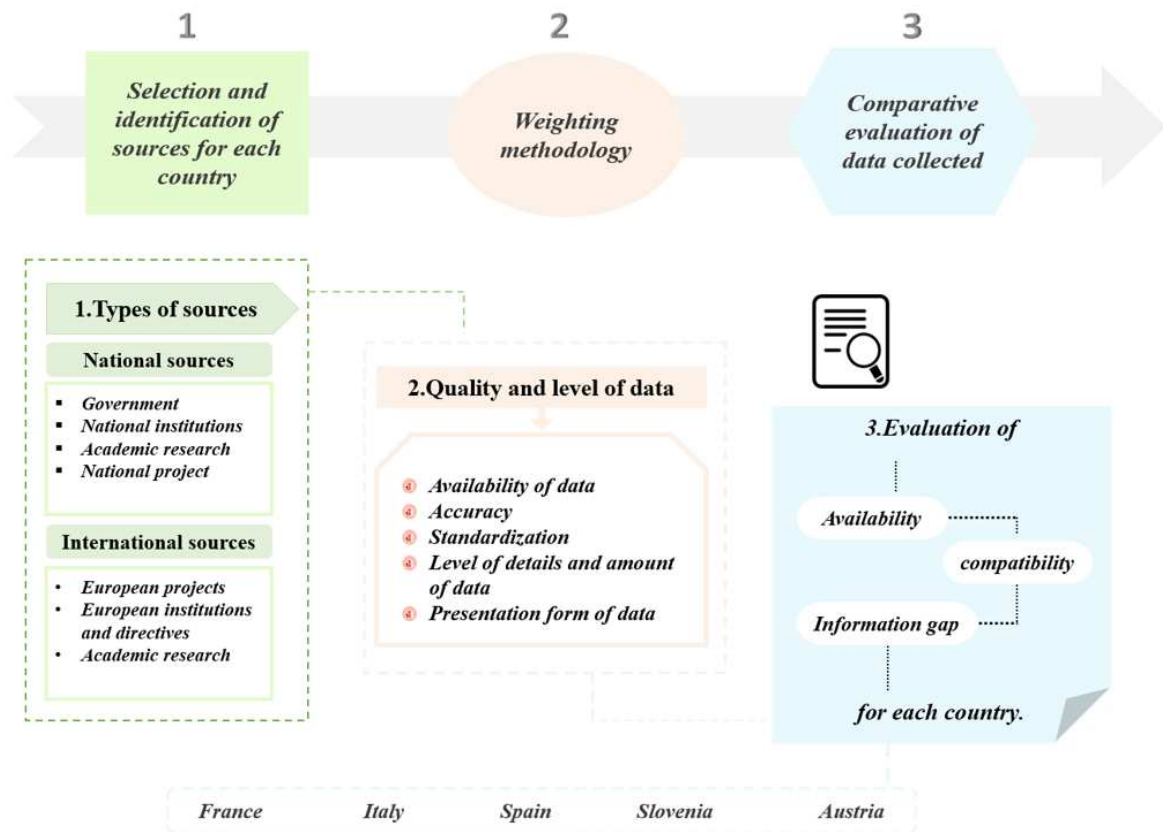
1

Selection and identification of sources for each country

2

Weighting methodology

3

Comparative evaluation of data collected

1.Types of sources

National sources

- Government
- National institutions
- Academic research
- National project

International sources

- European projects
- European institutions and directives
- Academic research

2.Quality and level of data

- Availability of data
- Accuracy
- Standardization
- Level of details and amount of data
- Presentation form of data

3.Evaluation of

Availability

compatibility

Information gap

for each country.

France Italy Spain Slovenia Austria